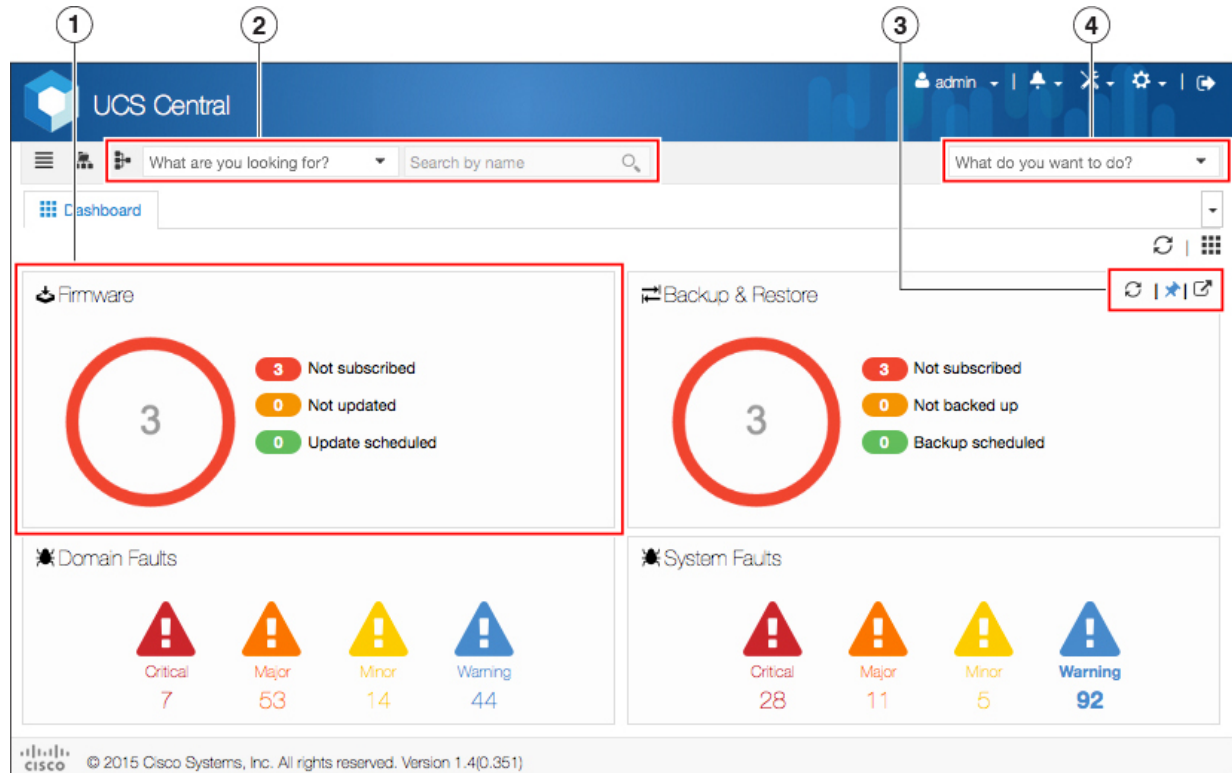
1
2
3
4

UCS Central

admin

What are you looking for?
Search by name
What do you want to do?

Dashboard

Firmware

3

3 Not subscribed
0 Not updated
0 Update scheduled

Backup & Restore

3

3 Not subscribed
0 Not backed up
0 Backup scheduled

Domain Faults

Critical
7
Major
53
Minor
14
Warning
44

System Faults

Critical
28
Major
11
Minor
5
Warning
92

cisco © 2015 Cisco Systems, Inc. All rights reserved. Version 1.4(0.351)